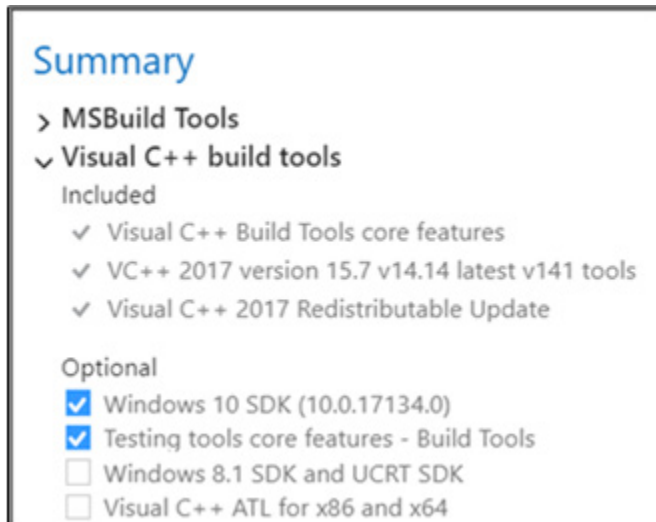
Summary

> MSBuild Tools

⌄ Visual C++ build tools

Included

✓ Visual C++ Build Tools core features

✓ VC++ 2017 version 15.7 v14.14 latest v141 tools

✓ Visual C++ 2017 Redistributable Update

Optional

☑ Windows 10 SDK (10.0.17134.0)

☑ Testing tools core features - Build Tools

☐ Windows 8.1 SDK and UCRT SDK

☐ Visual C++ ATL for x86 and x64